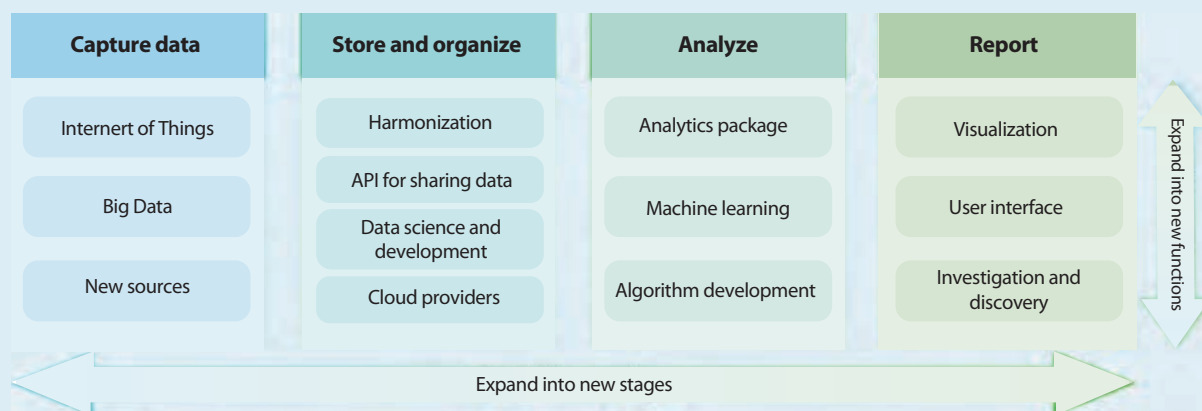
Capture data

Internert of Things

Big Data

New sources

Store and organize

Harmonization

API for sharing data

Data science and development

Cloud providers

Analyze

Analytics package

Machine learning

Algorithm development

Report

Visualization

User interface

Investigation and discovery

Expand into new functions

Expand into new stages